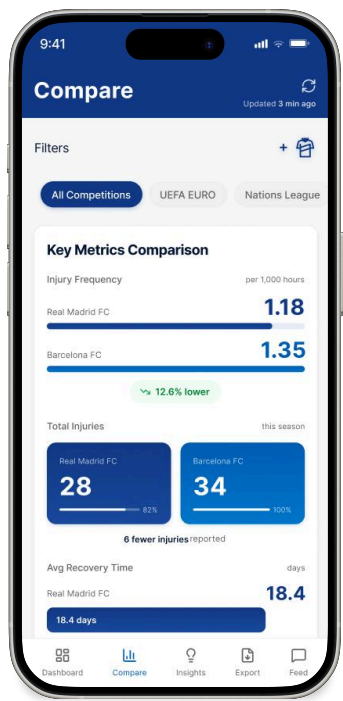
9:41

Compare

Updated 3 min ago

Filters

+

All Competitions

UEFA EURO

Nations League

Key Metrics Comparison

Injury Frequency

per 1,000 hours

Real Madrid FC

1.18

Barcelona FC

1.35

12.6% lower

Total Injuries

this season

Real Madrid FC

28

82%

Barcelona FC

34

100%

6 fewer injuries reported

Avg Recovery Time

days

Real Madrid FC

18.4

18.4 days

Dashboard

Compare

Insights

Export

Feed